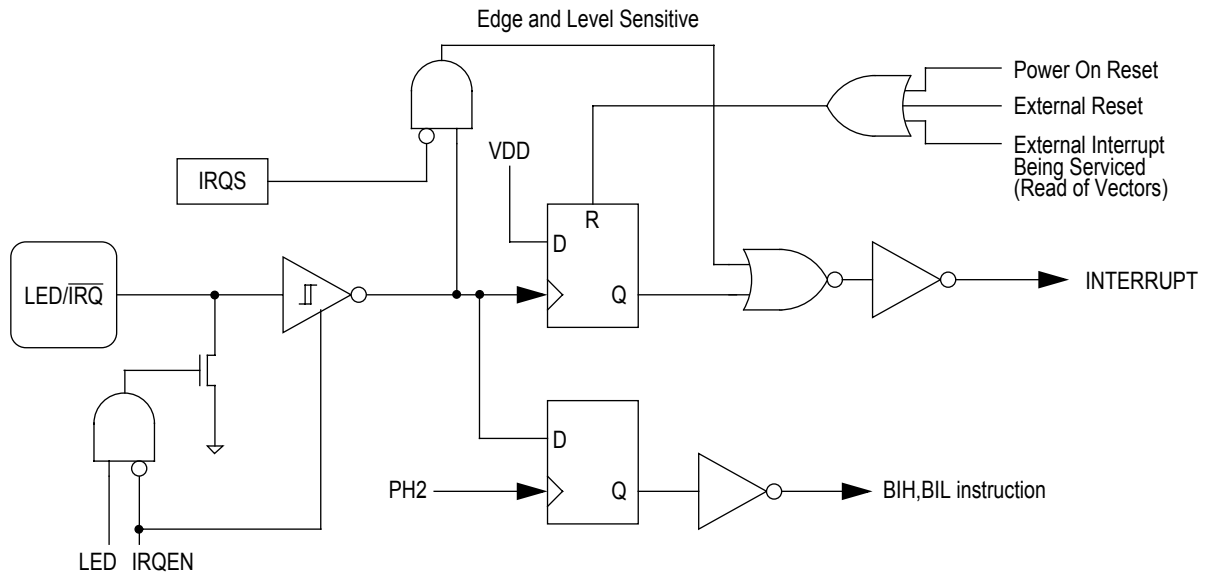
Edge and Level Sensitive

Power On Reset

External Reset

External Interrupt Being Serviced (Read of Vectors)

VDD

IRQS

R

D

LED/$\overline{IRQ}$

Q

INTERRUPT

D

PH2

Q

BIH,BIL instruction

LED IRQEN